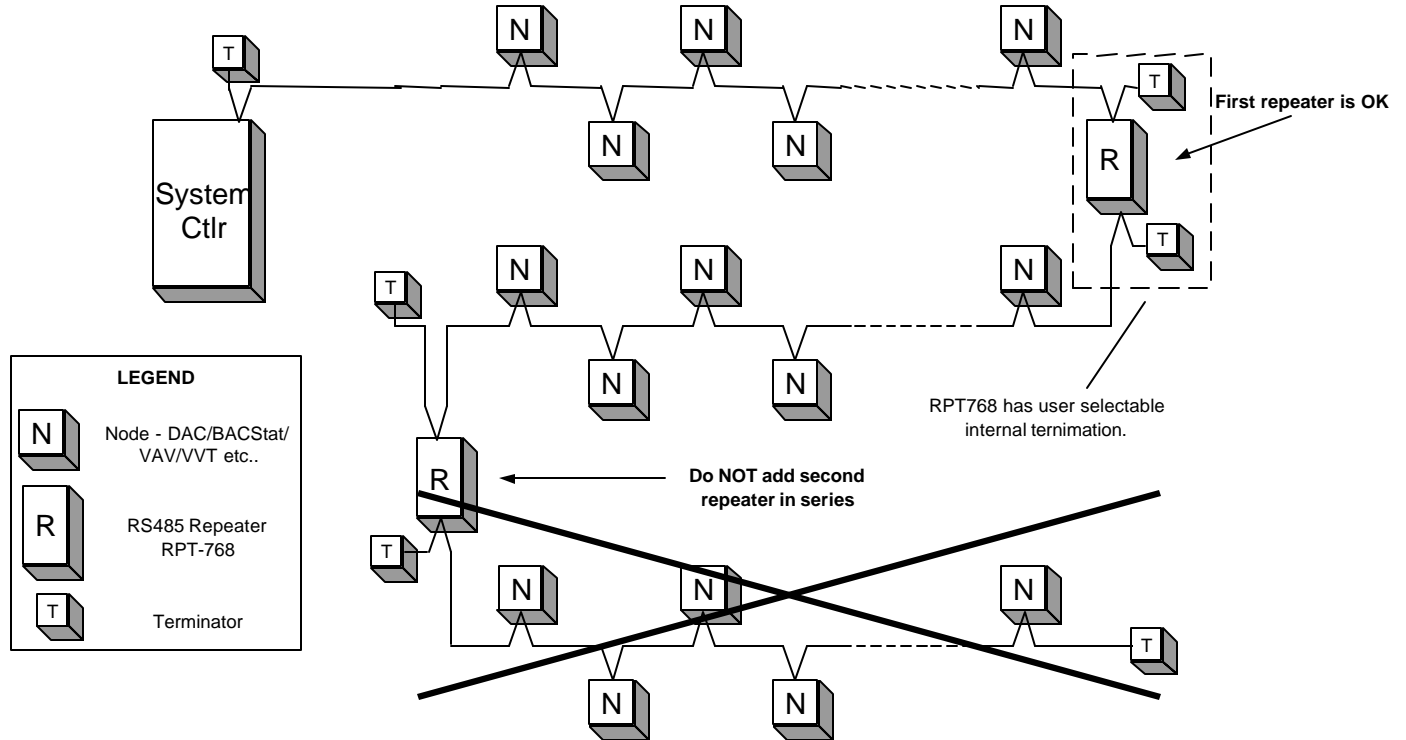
T
N
N
N
N
N
T
First repeater is OK
R
T
System Ctlr
T
N
N
N
N
N
LEGEND
N
Node - DAC/BACStat/ VAV/VVT etc..
R
RS485 Repeater RPT-768
T
Terminator
RPT768 has user selectable internal ternimation.
R
Do NOT add second repeater in series
T
N
N
N
T
N
N